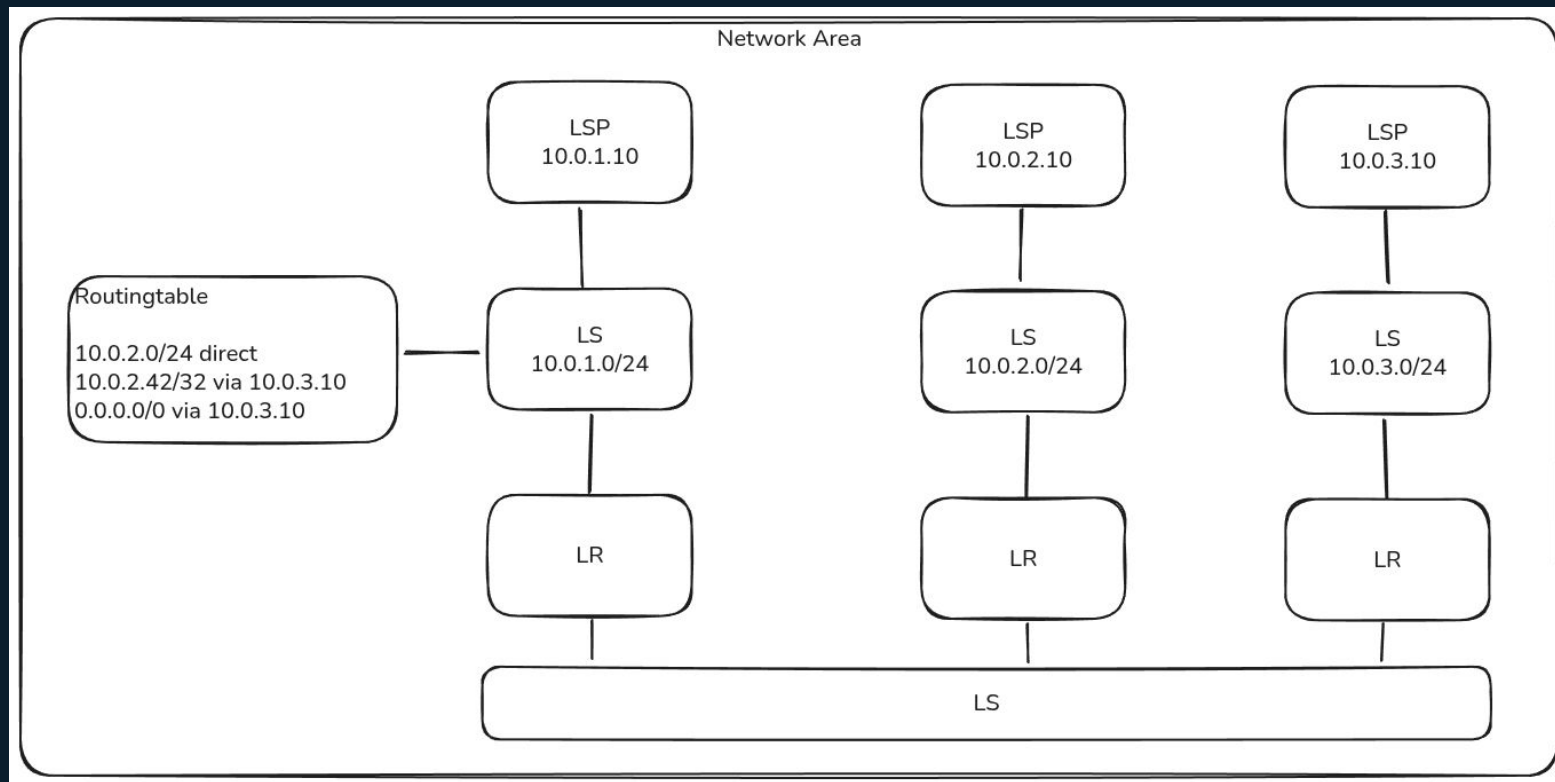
Network Area

Routingtable

10.0.2.0/24 direct
10.0.2.42/32 via 10.0.3.10
0.0.0.0/0 via 10.0.3.10

LSP
10.0.1.10

LS
10.0.1.0/24

LR

LSP
10.0.2.10

LS
10.0.2.0/24

LR

LSP
10.0.3.10

LS
10.0.3.0/24

LR

LS